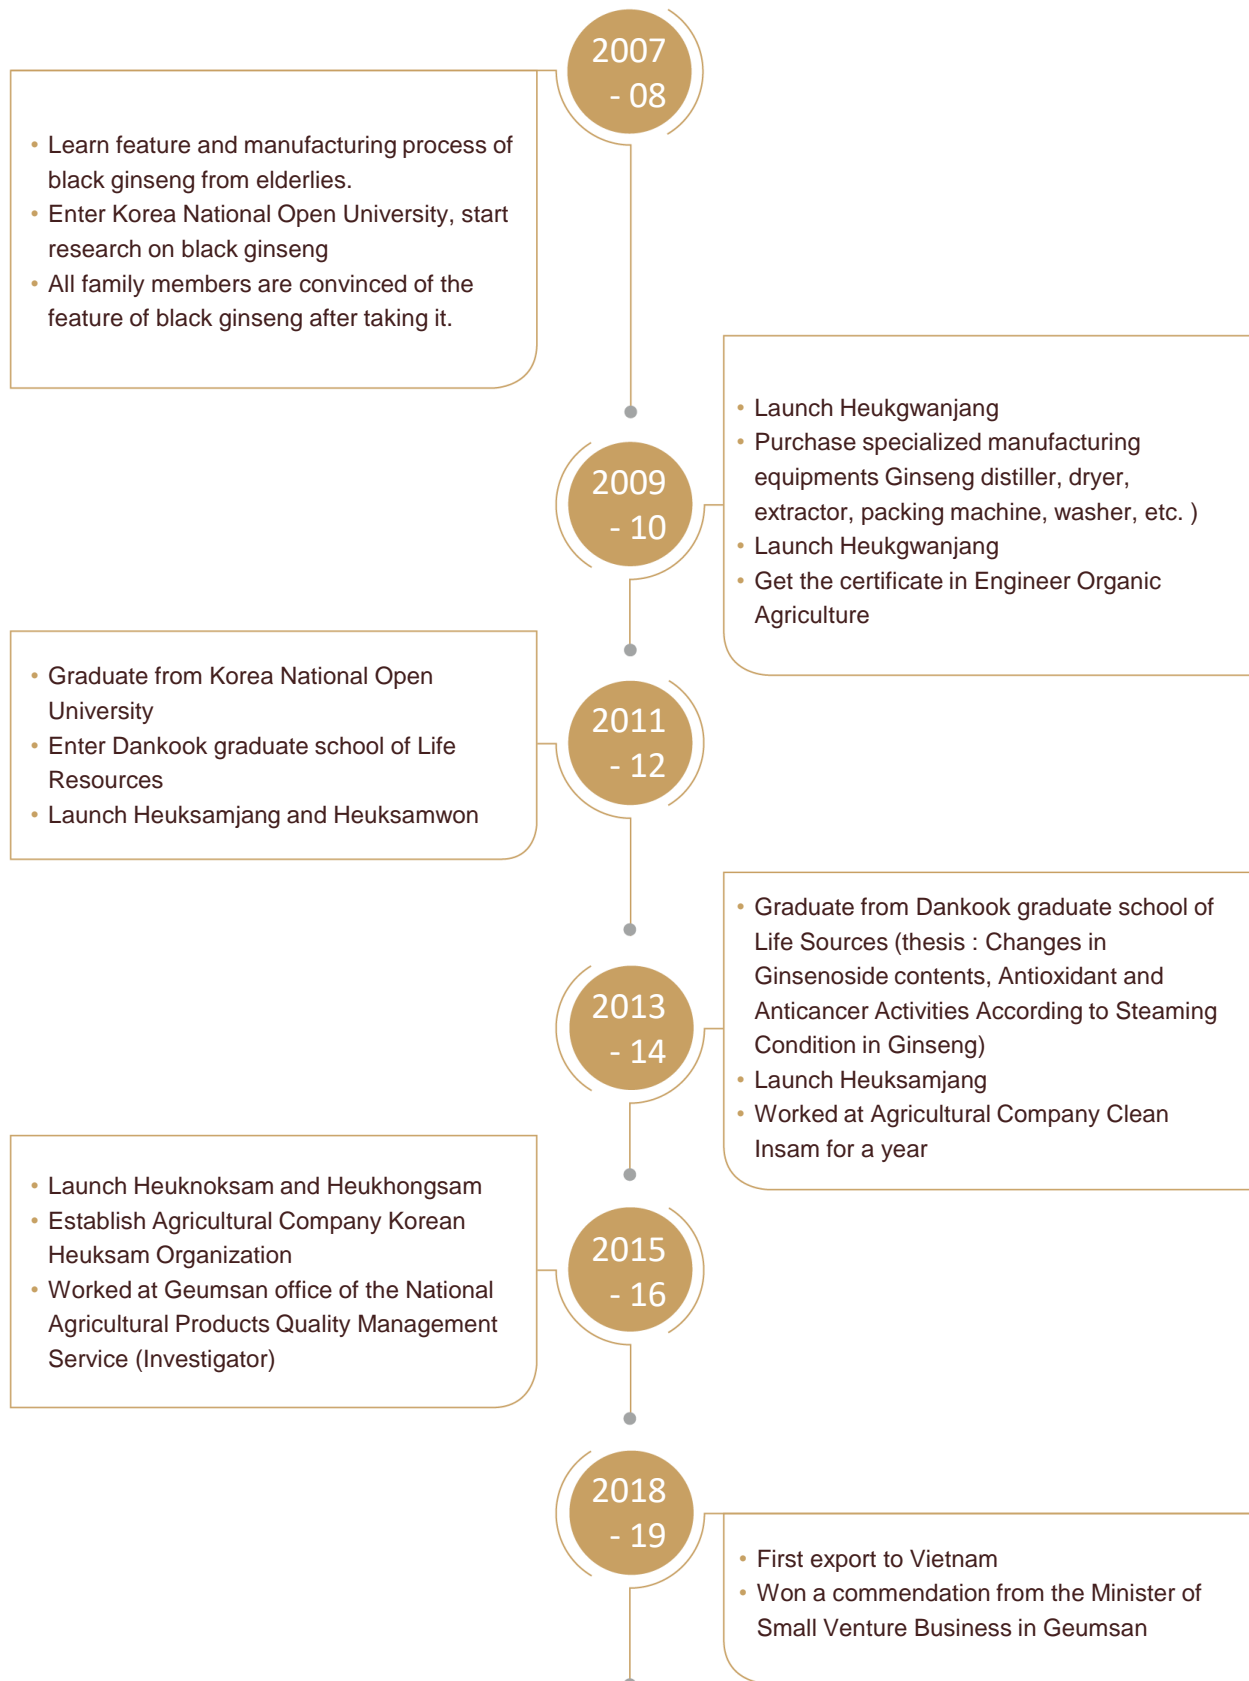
2007 - 08

• Learn feature and manufacturing process of black ginseng from elderlies.
• Enter Korea National Open University, start research on black ginseng
• All family members are convinced of the feature of black ginseng after taking it.

2009 - 10

• Launch Heukgwanjang
• Purchase specialized manufacturing equipments Ginseng distiller, dryer, extractor, packing machine, washer, etc. )
• Launch Heukgwanjang
• Get the certificate in Engineer Organic Agriculture

2011 - 12

• Graduate from Korea National Open University
• Enter Dankook graduate school of Life Resources
• Launch Heuksamjang and Heuksamwon

2013 - 14

• Graduate from Dankook graduate school of Life Sources (thesis : Changes in Ginsenoside contents, Antioxidant and Anticancer Activities According to Steaming Condition in Ginseng)
• Launch Heuksamjang
• Worked at Agricultural Company Clean Insam for a year

2015 - 16

• Launch Heuknoksam and Heukhongsam
• Establish Agricultural Company Korean Heuksam Organization
• Worked at Geumsan office of the National Agricultural Products Quality Management Service (Investigator)

2018 - 19

• First export to Vietnam
• Won a commendation from the Minister of Small Venture Business in Geumsan